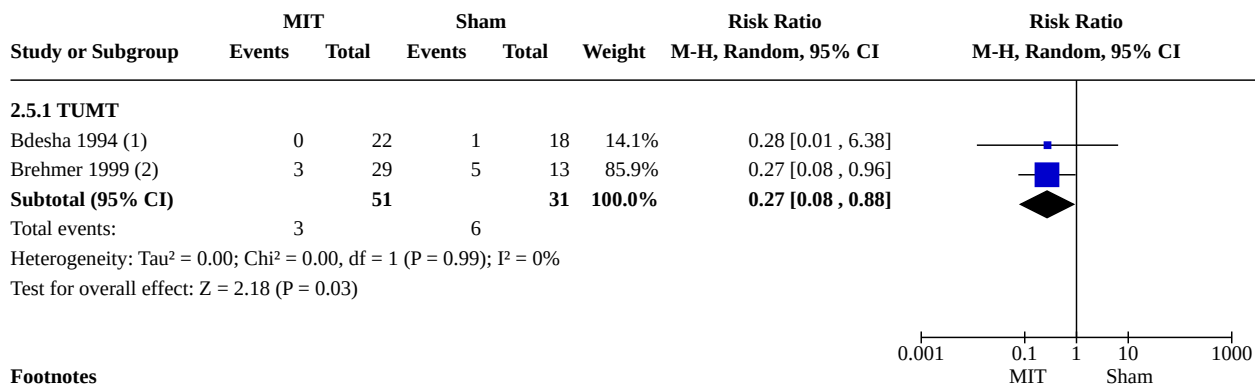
| | MIT | | Sham | | | Risk Ratio | Risk Ratio |
|---|---|---|---|---|---|---|---|
| Study or Subgroup | Events | Total | Events | Total | Weight | M-H, Random, 95% CI | M-H, Random, 95% CI |
| 2.5.1 TUMT | | | | | | | |
| Bdesha 1994 (1) | 0 | 22 | 1 | 18 | 14.1% | 0.28 [0.01 , 6.38] | |
| Brehmer 1999 (2) | 3 | 29 | 5 | 13 | 85.9% | 0.27 [0.08 , 0.96] | |
| Subtotal (95% CI) | | 51 | | 31 | 100.0% | 0.27 [0.08 , 0.88] | |
| Total events: | 3 | | 6 | | | | |

Heterogeneity: Tau² = 0.00; Chi² = 0.00, df = 1 (P = 0.99); I² = 0%
Test for overall effect: Z = 2.18 (P = 0.03)

0.001 0.1 1 10 1000
MIT Sham

Footnotes